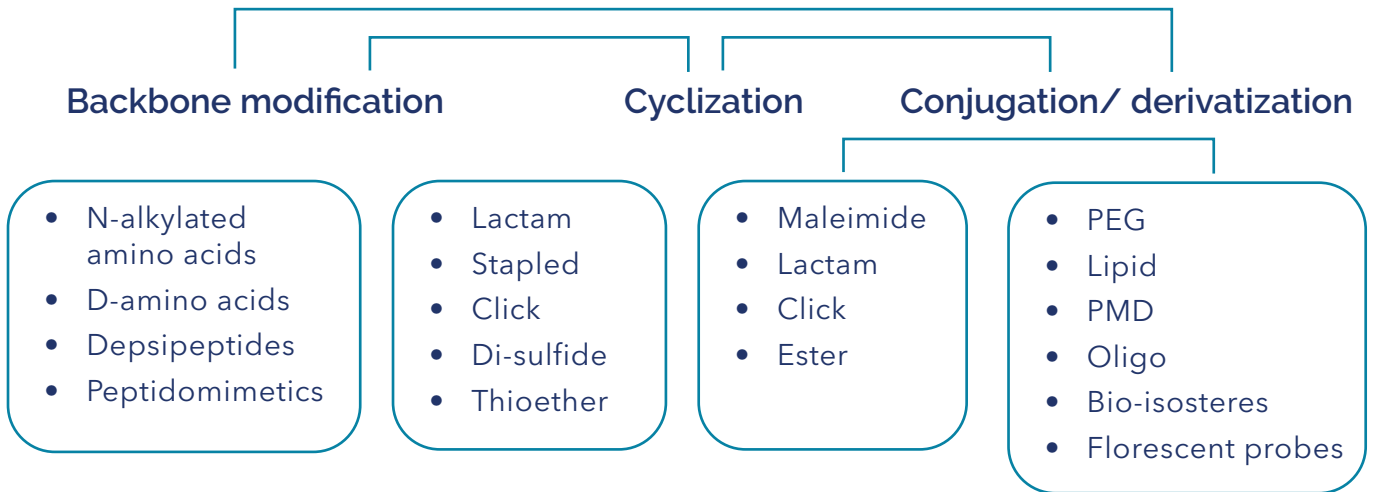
Backbone modification

Cyclization

Conjugation/ derivatization

- N-alkylated amino acids
- D-amino acids
- Depsipeptides
- Peptidomimetics

- Lactam
- Stapled
- Click
- Di-sulfide
- Thioether

- Maleimide
- Lactam
- Click
- Ester

- PEG
- Lipid
- PMD
- Oligo
- Bio-isosteres
- Florescent probes